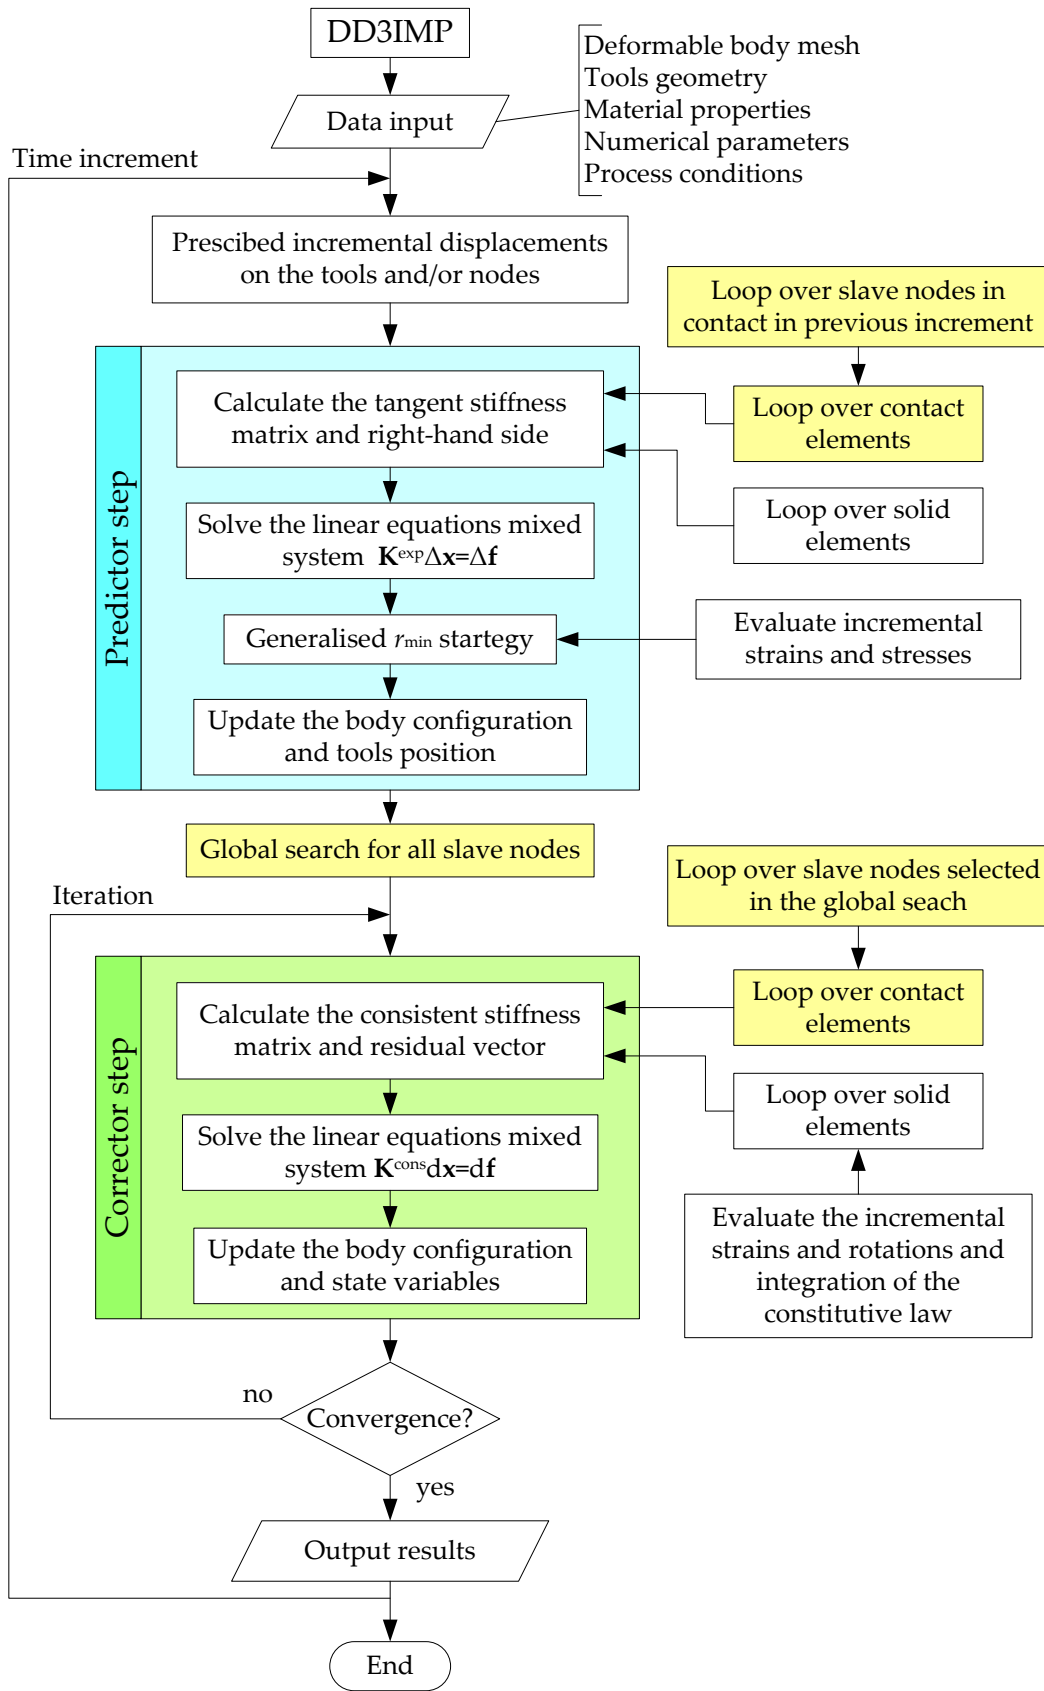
DD3IMP

Data input

Deformable body mesh
Tools geometry
Material properties
Numerical parameters
Process conditions

Time increment

Prescibed incremental displacements on the tools and/or nodes

Loop over slave nodes in contact in previous increment

Predictor step

Calculate the tangent stiffness matrix and right-hand side

Loop over contact elements

Solve the linear equations mixed system $\mathbf{K}^{\exp}\Delta\mathbf{x}=\Delta\mathbf{f}$

Loop over solid elements

Generalised $r_{\min}$ startegy

Evaluate incremental strains and stresses

Update the body configuration and tools position

Global search for all slave nodes

Loop over slave nodes selected in the global seach

Iteration

Corrector step

Calculate the consistent stiffness matrix and residual vector

Loop over contact elements

Solve the linear equations mixed system $\mathbf{K}^{\text{cons}}\mathbf{dx}=\mathbf{df}$

Loop over solid elements

Update the body configuration and state variables

Evaluate the incremental strains and rotations and integration of the constitutive law

no

Convergence?

yes

Output results

End